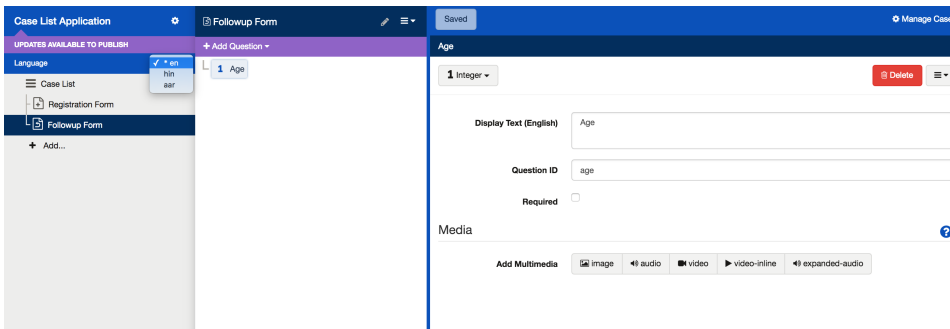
Case List Application

UPDATES AVAILABLE TO PUBLISH

Language ✓ * en
hin
aar

Case List
Registration Form
Followup Form
Add...

Followup Form

+ Add Question ▾

1 Age

Saved

Manage Case

Age

1 Integer ▾

Delete

Display Text (English) Age

Question ID age

Required

Media

?

Add Multimedia image audio video video-inline expanded-audio